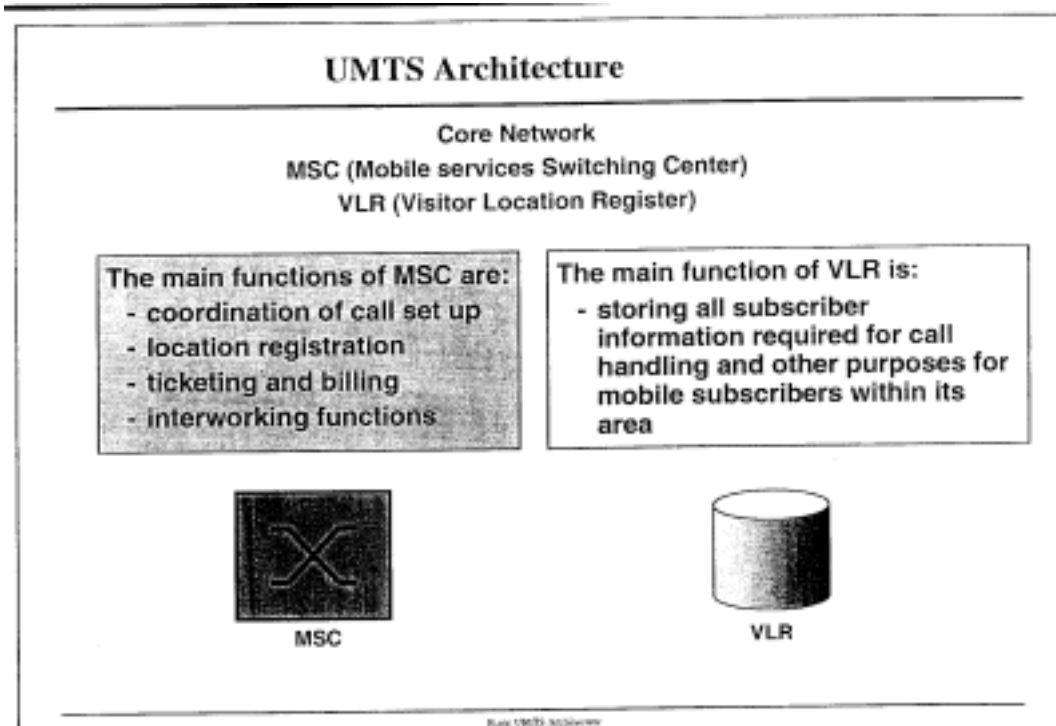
UMTS Architecture

Core Network
MSC (Mobile services Switching Center)
VLR (Visitor Location Register)

The main functions of MSC are:
- coordination of call set up
- location registration
- ticketing and billing
- interworking functions

The main function of VLR is:
- storing all subscriber information required for call handling and other purposes for mobile subscribers within its area

MSC

VLR

Basic UMTS Architecture